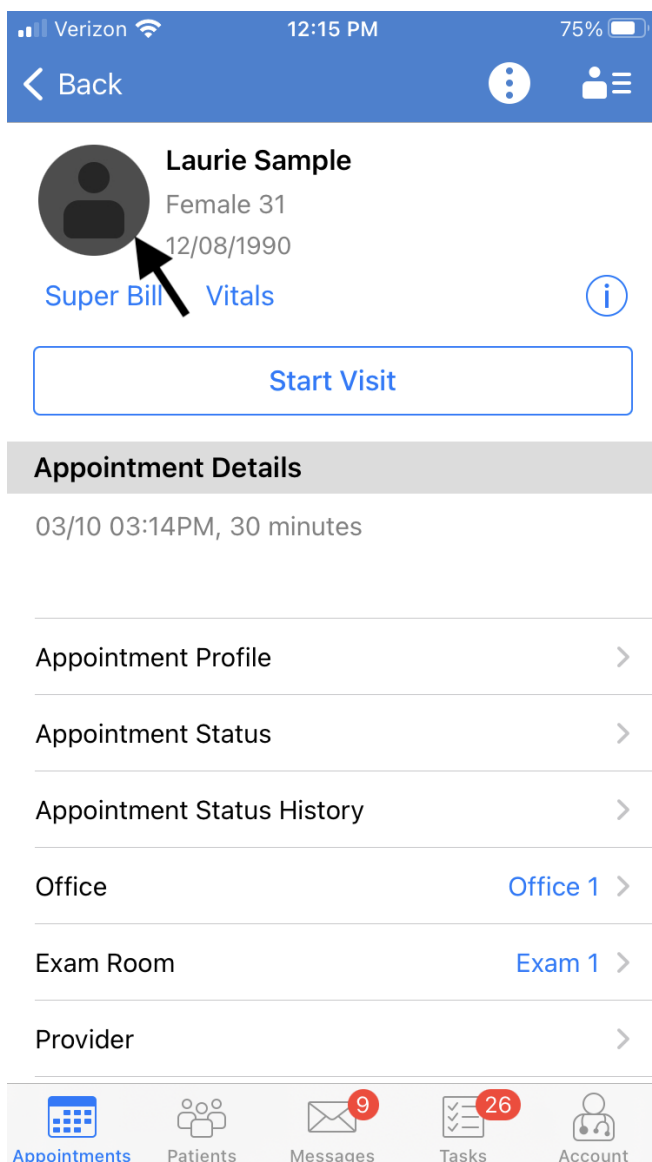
Verizon 12:15 PM 75%

Back

Laurie Sample
Female 31
12/08/1990

Super Bill Vitals

Start Visit

Appointment Details

03/10 03:14PM, 30 minutes

Appointment Profile

Appointment Status

Appointment Status History

Office Office 1

Exam Room Exam 1

Provider

Appointments Patients 9 Messages 26 Tasks Account